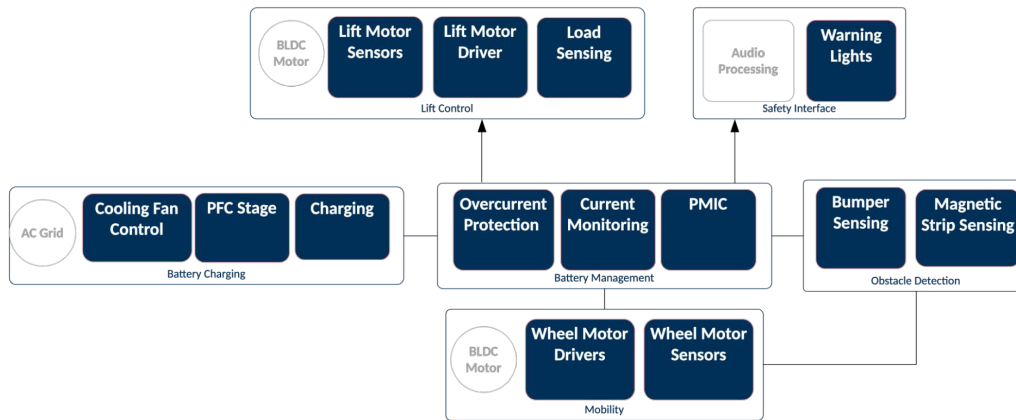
BLDC Motor

Lift Motor Sensors

Lift Motor Driver

Load Sensing

Lift Control

Audio Processing

Warning Lights

Safety Interface

AC Grid

Cooling Fan Control

PFC Stage

Charging

Battery Charging

Overcurrent Protection

Current Monitoring

PMIC

Battery Management

Bumper Sensing

Magnetic Strip Sensing

Obstacle Detection

BLDC Motor

Wheel Motor Drivers

Wheel Motor Sensors

Mobility